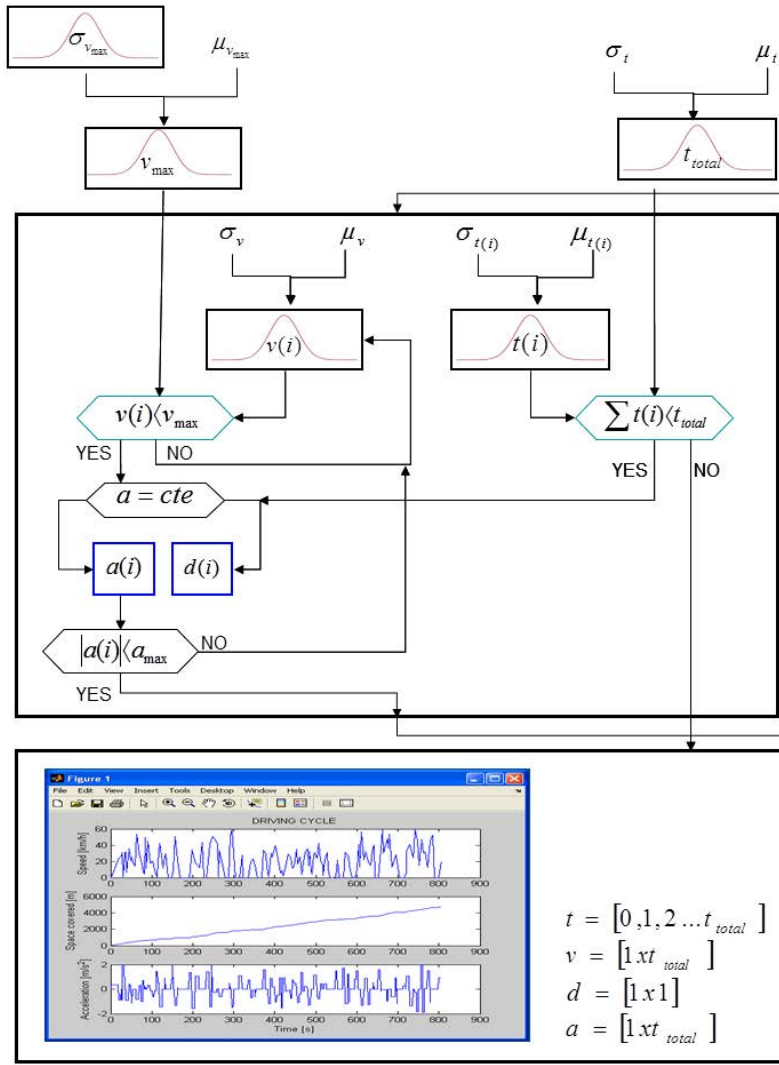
$\sigma_{v_{max}}$

$\mu_{v_{max}}$

$v_{max}$

$\sigma_t$

$\mu_t$

$t_{total}$

$\sigma_v$

$\mu_v$

$\sigma_{t(i)}$

$\mu_{t(i)}$

$v(i)$

$t(i)$

$v(i)\langle v_{max}$

YES

NO

$\sum t(i)\langle t_{total}$

YES

NO

$a = cte$

$a(i)$

$d(i)$

$|a(i)|\langle a_{max}$

NO

YES

Figure 1

File Edit View Insert Tools Desktop Window Help

DRIVING CYCLE

Speed [km/h]

0 20 40 60

0 100 200 300 400 500 600 700 800 900

Space covered [m]

0 2000 4000 6000

0 100 200 300 400 500 600 700 800 900

Acceleration [m/s²]

-2 0 2

0 100 200 300 400 500 600 700 800 900

Time [s]

$t = [0,1,2 \ldots t_{total}]$

$v = [1 x t_{total}]$

$d = [1 x 1]$

$a = [1 x t_{total}]$